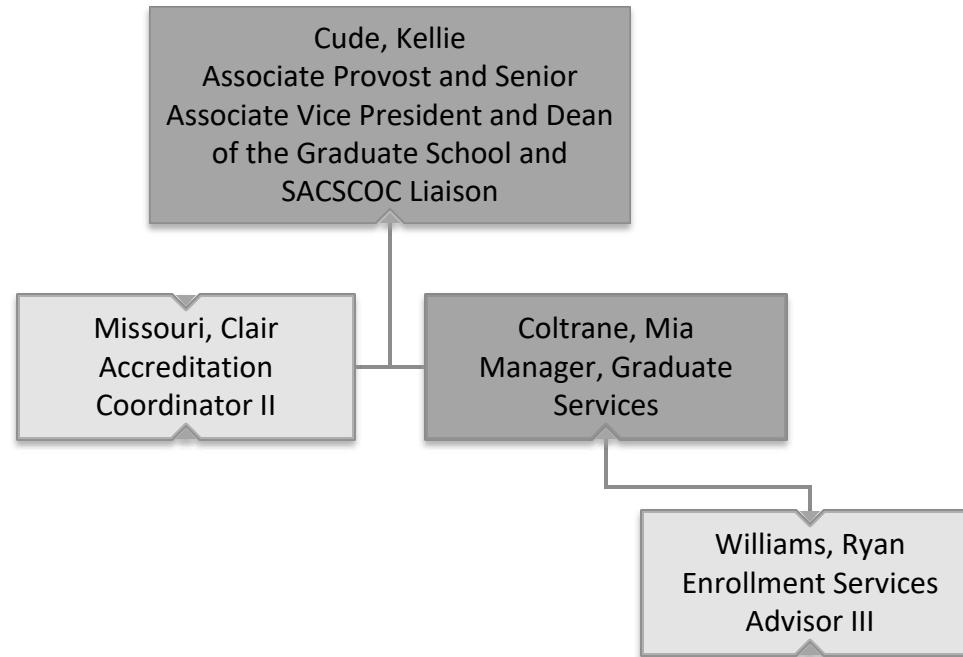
Cude, Kellie
Associate Provost and Senior Associate Vice President and Dean of the Graduate School and SACSCOC Liaison

Missouri, Clair
Accreditation Coordinator II

Coltrane, Mia
Manager, Graduate Services

Williams, Ryan
Enrollment Services Advisor III